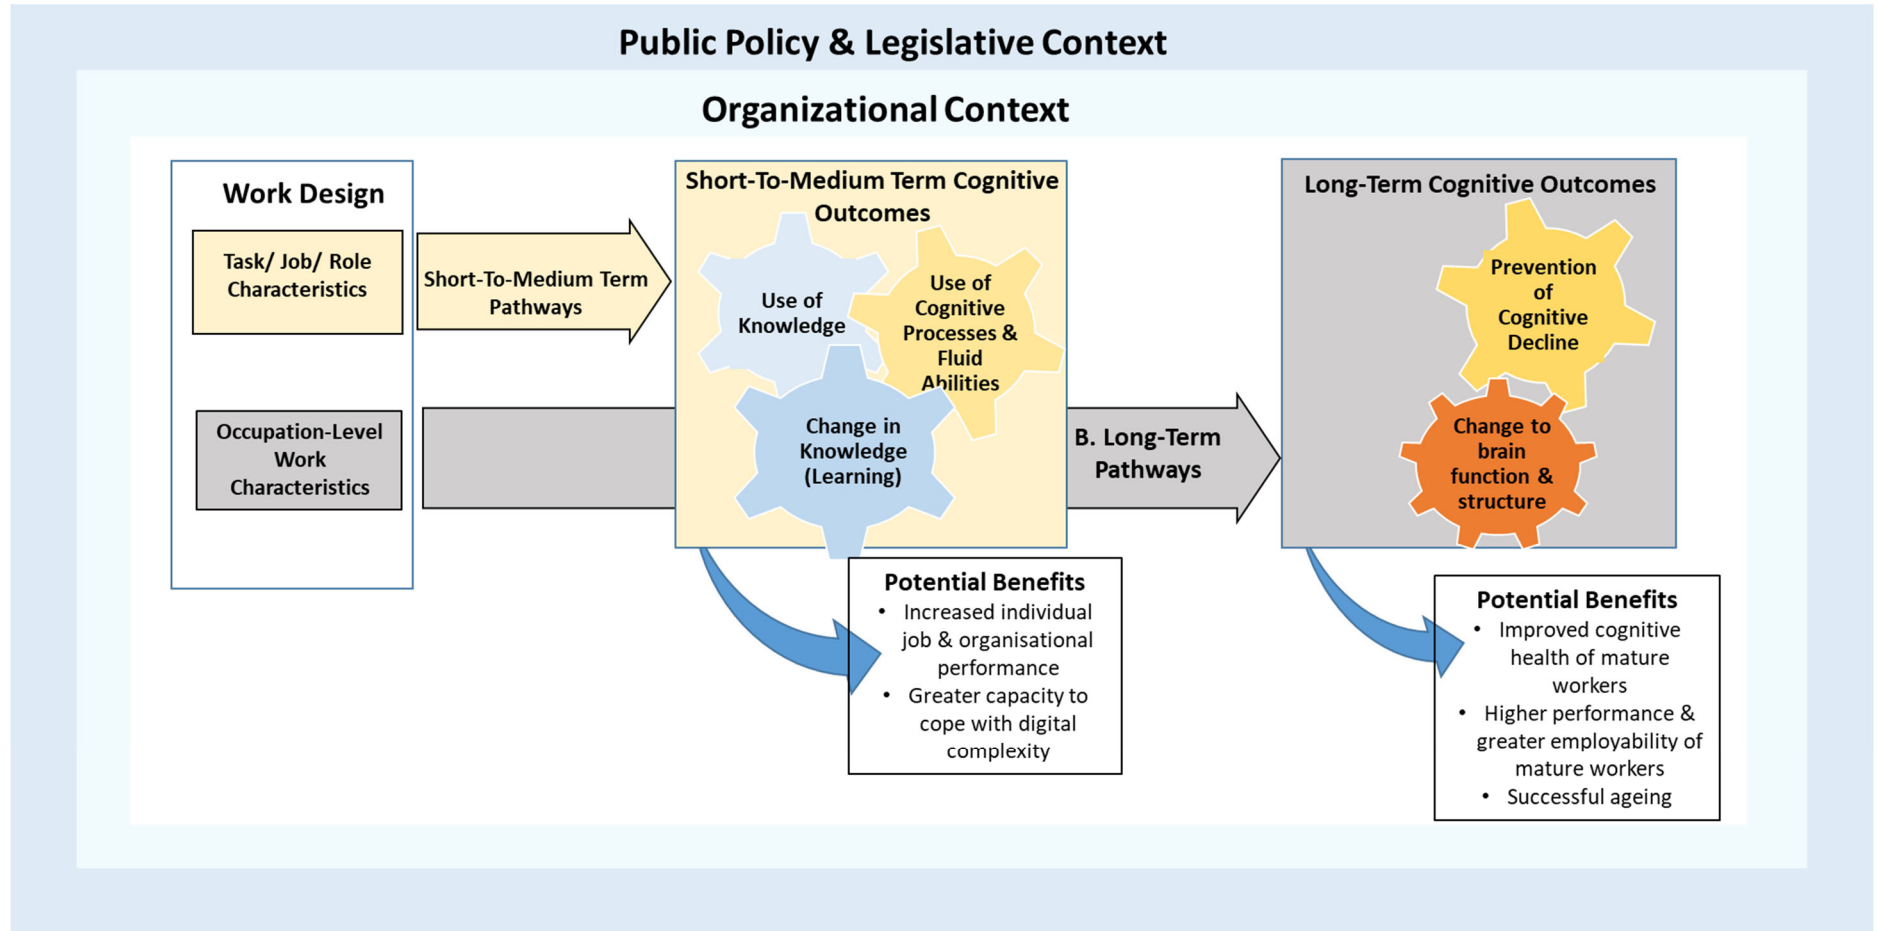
Public Policy & Legislative Context

Organizational Context

Work Design

Task/ Job/ Role Characteristics

Occupation-Level Work Characteristics

Short-To-Medium Term Pathways

Short-To-Medium Term Cognitive Outcomes

Use of Knowledge

Use of Cognitive Processes & Fluid Abilities

Change in Knowledge (Learning)

B. Long-Term Pathways

Long-Term Cognitive Outcomes

Prevention of Cognitive Decline

Change to brain function & structure

Potential Benefits
• Increased individual job & organisational performance
• Greater capacity to cope with digital complexity

Potential Benefits
• Improved cognitive health of mature workers
• Higher performance & greater employability of mature workers
• Successful ageing